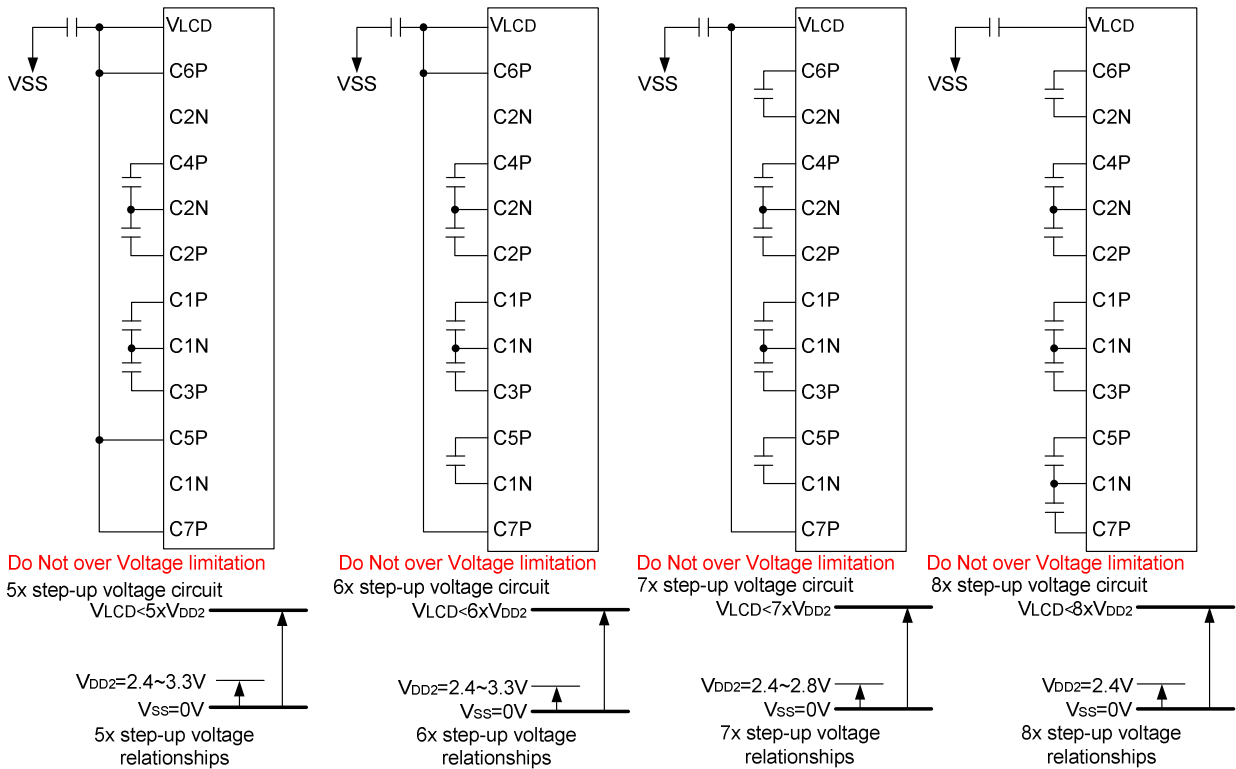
VLCD
VSS
C6P
C2N
C4P
C2N
C2P
C1P
C1N
C3P
C5P
C1N
C7P
Do Not over Voltage limitation
5x step-up voltage circuit
VLCD<5xVDD2
VDD2=2.4~3.3V
VSS=0V
5x step-up voltage relationships

VLCD
VSS
C6P
C2N
C4P
C2N
C2P
C1P
C1N
C3P
C5P
C1N
C7P
Do Not over Voltage limitation
6x step-up voltage circuit
VLCD<6xVDD2
VDD2=2.4~3.3V
VSS=0V
6x step-up voltage relationships

VLCD
VSS
C6P
C2N
C4P
C2N
C2P
C1P
C1N
C3P
C5P
C1N
C7P
Do Not over Voltage limitation
7x step-up voltage circuit
VLCD<7xVDD2
VDD2=2.4~2.8V
VSS=0V
7x step-up voltage relationships

VLCD
VSS
C6P
C2N
C4P
C2N
C2P
C1P
C1N
C3P
C5P
C1N
C7P
Do Not over Voltage limitation
8x step-up voltage circuit
VLCD<8xVDD2
VDD2=2.4V
VSS=0V
8x step-up voltage relationships